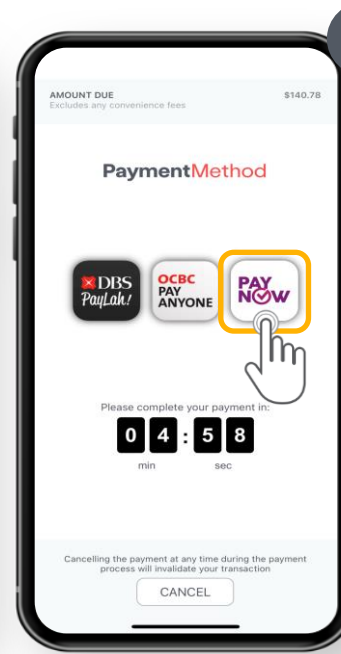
AMOUNT DUE
Excludes any convenience fees
$140.78

PaymentMethod

DBS PayLah!

OCBC PAY ANYONE

PAY NOW

Please complete your payment in:

0 4 : 5 8

min sec

Cancelling the payment at any time during the payment process will invalidate your transaction

CANCEL